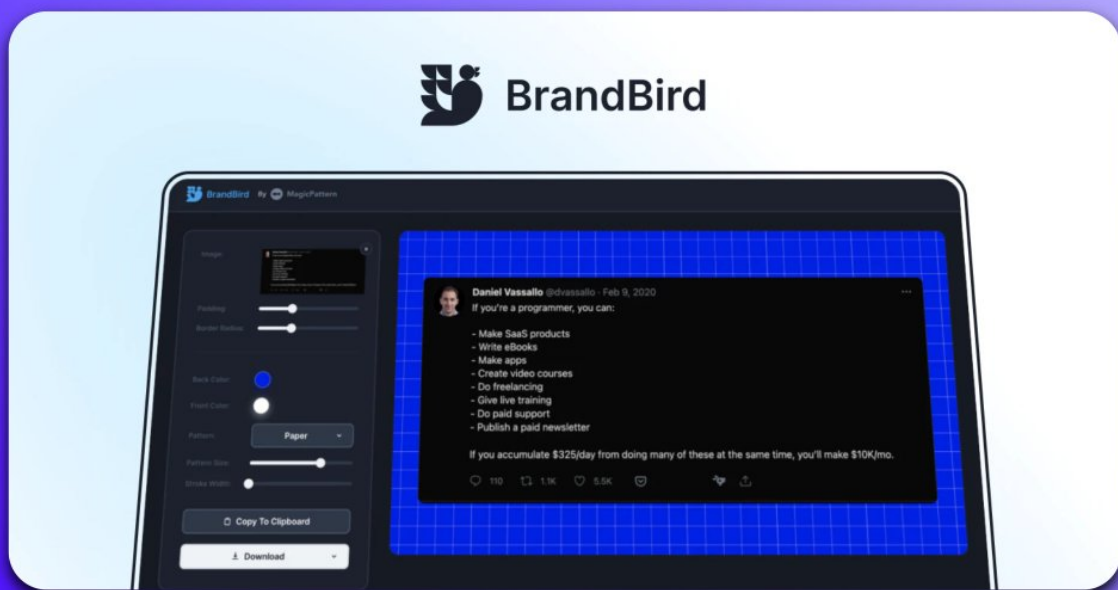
BrandBird

BrandBird By MagicPattern

Image

Padding

Border Radius

Back Color

Front Color

Pattern Paper

Pattern Size

Stroke Width

Copy To Clipboard

Download

Daniel Vassallo @dvassallo · Feb 9, 2020
If you're a programmer, you can:

- Make SaaS products
- Write eBooks
- Make apps
- Create video courses
- Do freelancing
- Give live training
- Do paid support
- Publish a paid newsletter

If you accumulate $325/day from doing many of these at the same time, you'll make $10K/mo.

110 1.1K 5.5K